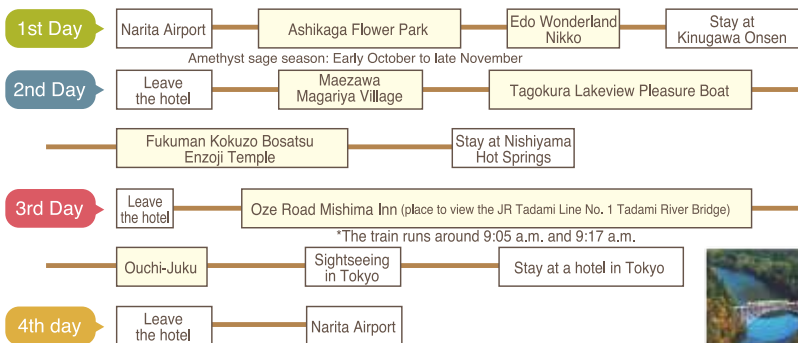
1st Day

Narita Airport

Ashikaga Flower Park

Edo Wonderland Nikko

Stay at Kinugawa Onsen

Amethyst sage season: Early October to late November

2nd Day

Leave the hotel

Maezawa Magariya Village

Tagokura Lakeview Pleasure Boat

Fukuman Kokuzo Bosatsu Enzoji Temple

Stay at Nishiyama Hot Springs

3rd Day

Leave the hotel

Oze Road Mishima Inn (place to view the JR Tadami Line No. 1 Tadami River Bridge)

*The train runs around 9:05 a.m. and 9:17 a.m.

Ouchi-Juku

Sightseeing in Tokyo

Stay at a hotel in Tokyo

4th day

Leave the hotel

Narita Airport